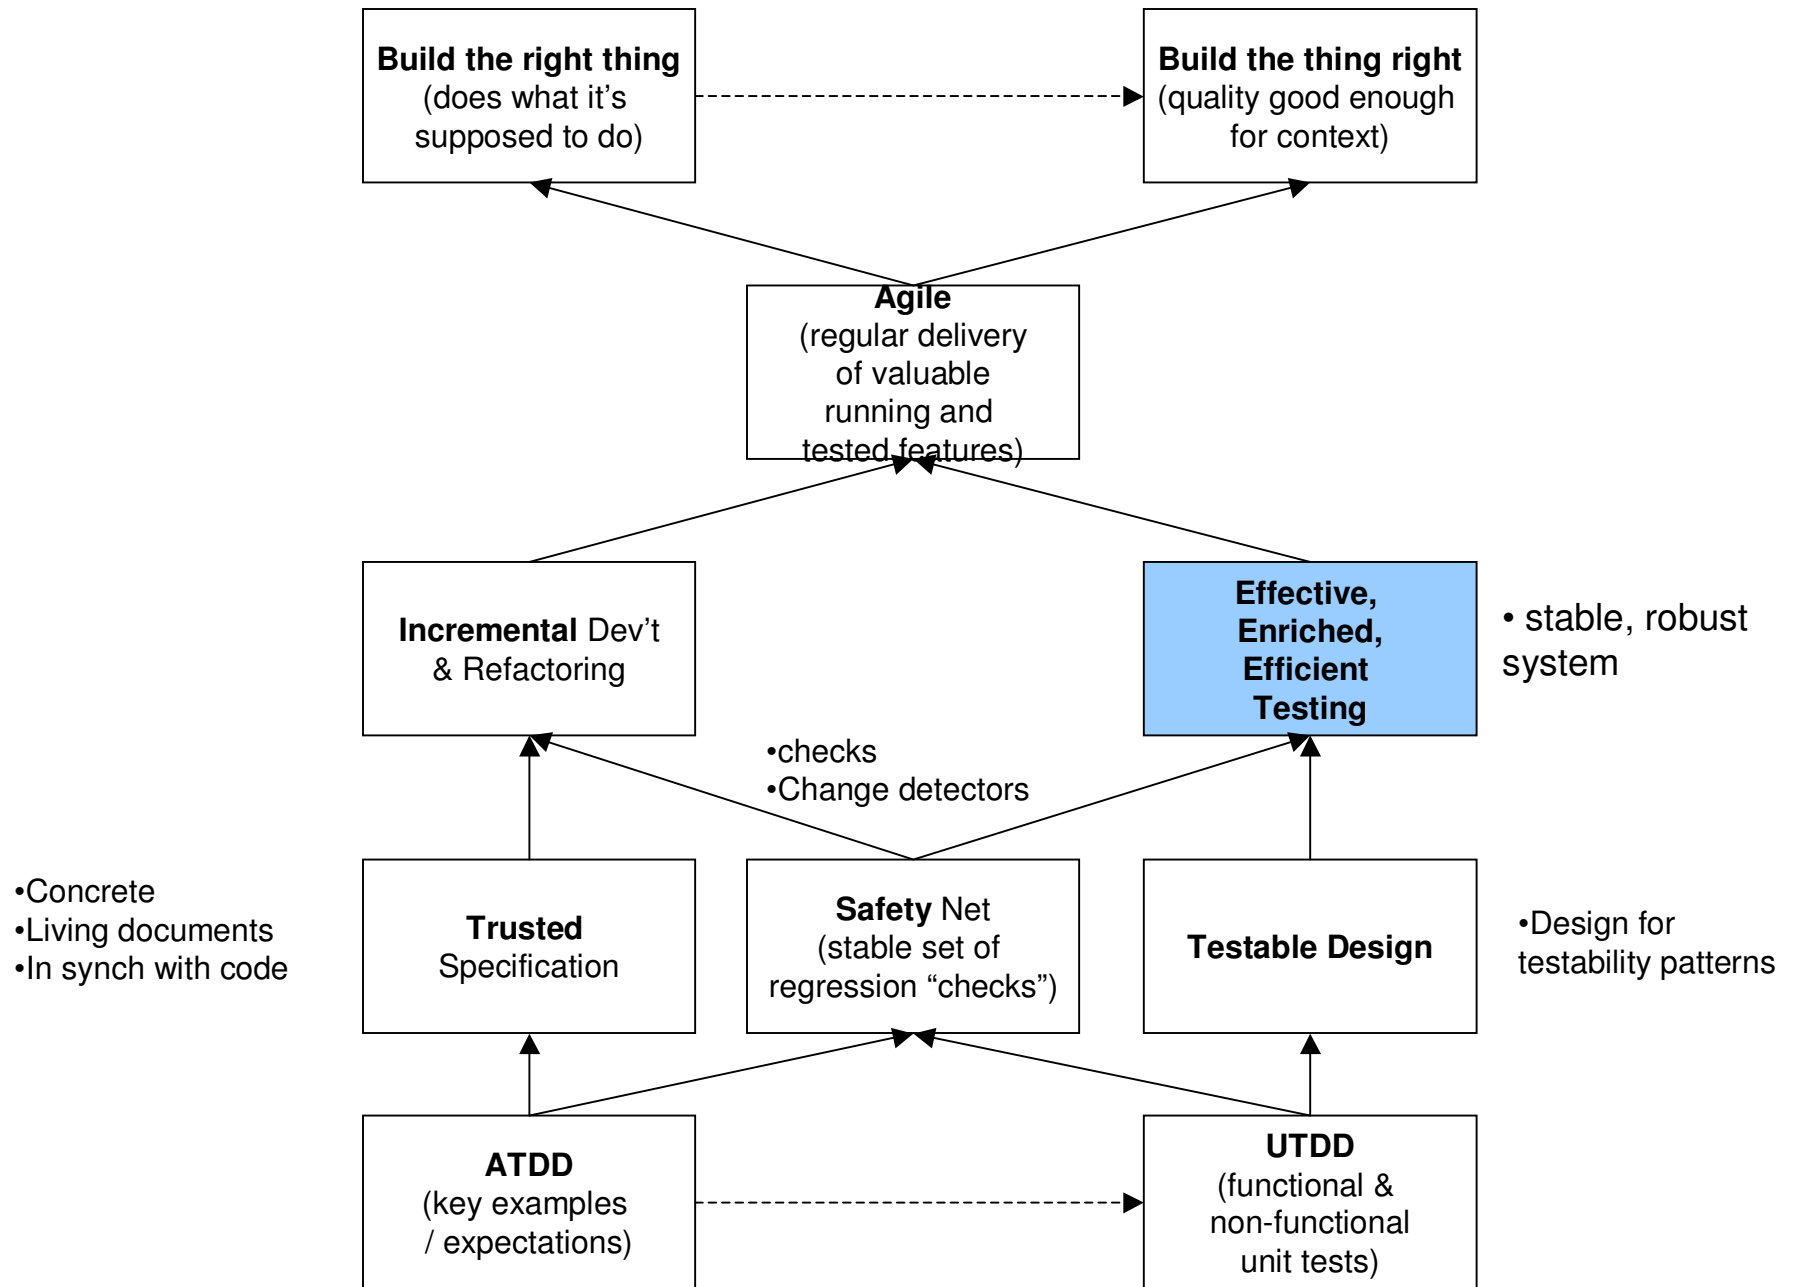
**Build the right thing**
(does what it's supposed to do)

**Build the thing right**
(quality good enough for context)

**Agile**
(regular delivery of valuable running and tested features)

**Incremental** Dev't & Refactoring

**Effective, Enriched, Efficient Testing**

• stable, robust system

•checks
•Change detectors

•Concrete
•Living documents
•In synch with code

**Trusted** Specification

**Safety** Net
(stable set of regression "checks")

**Testable Design**

•Design for testability patterns

**ATDD**
(key examples / expectations)

**UTDD**
(functional & non-functional unit tests)